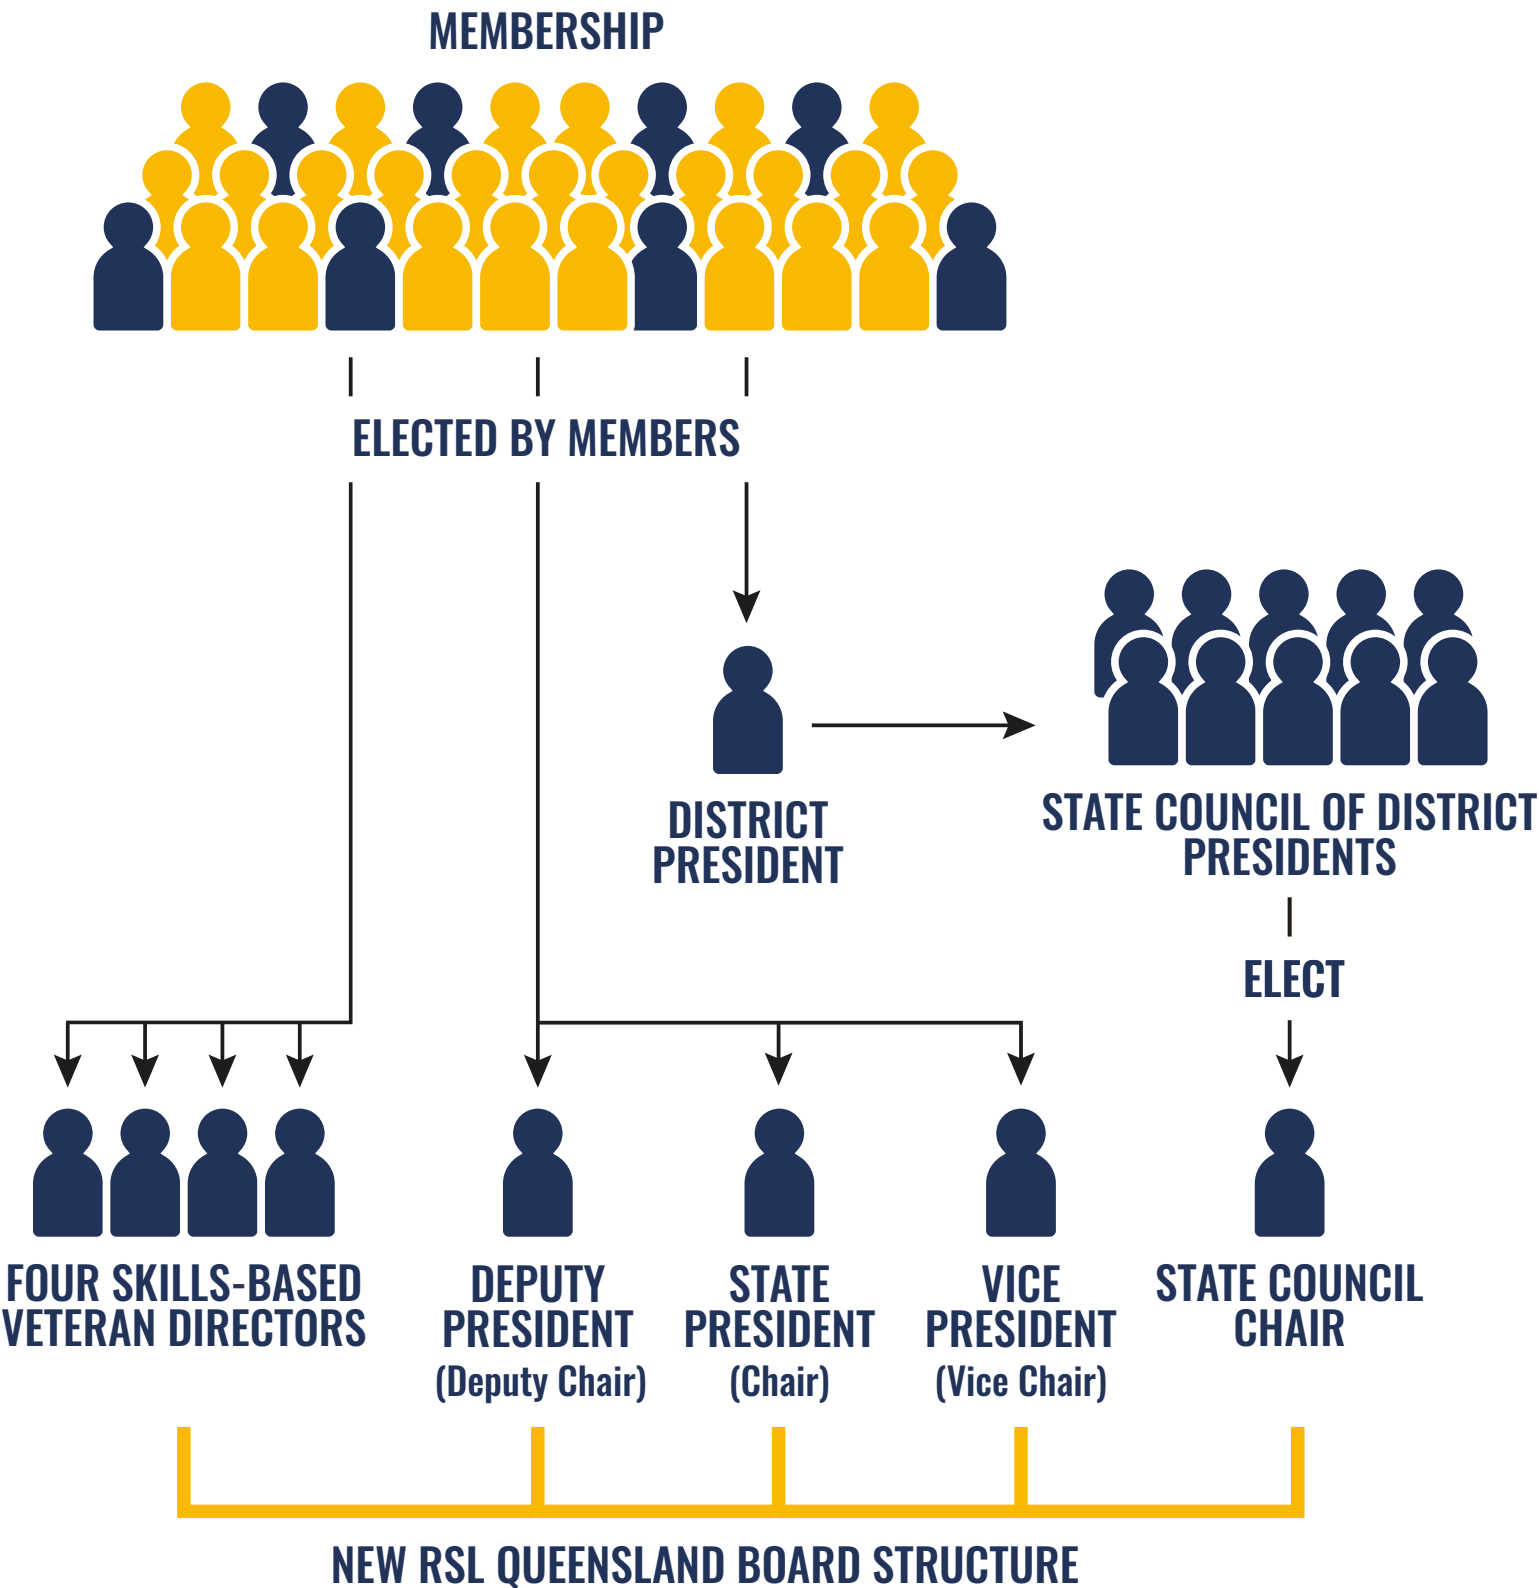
MEMBERSHIP

ELECTED BY MEMBERS

DISTRICT PRESIDENT

STATE COUNCIL OF DISTRICT PRESIDENTS

ELECT

FOUR SKILLS-BASED VETERAN DIRECTORS

DEPUTY PRESIDENT (Deputy Chair)

STATE PRESIDENT (Chair)

VICE PRESIDENT (Vice Chair)

STATE COUNCIL CHAIR

NEW RSL QUEENSLAND BOARD STRUCTURE